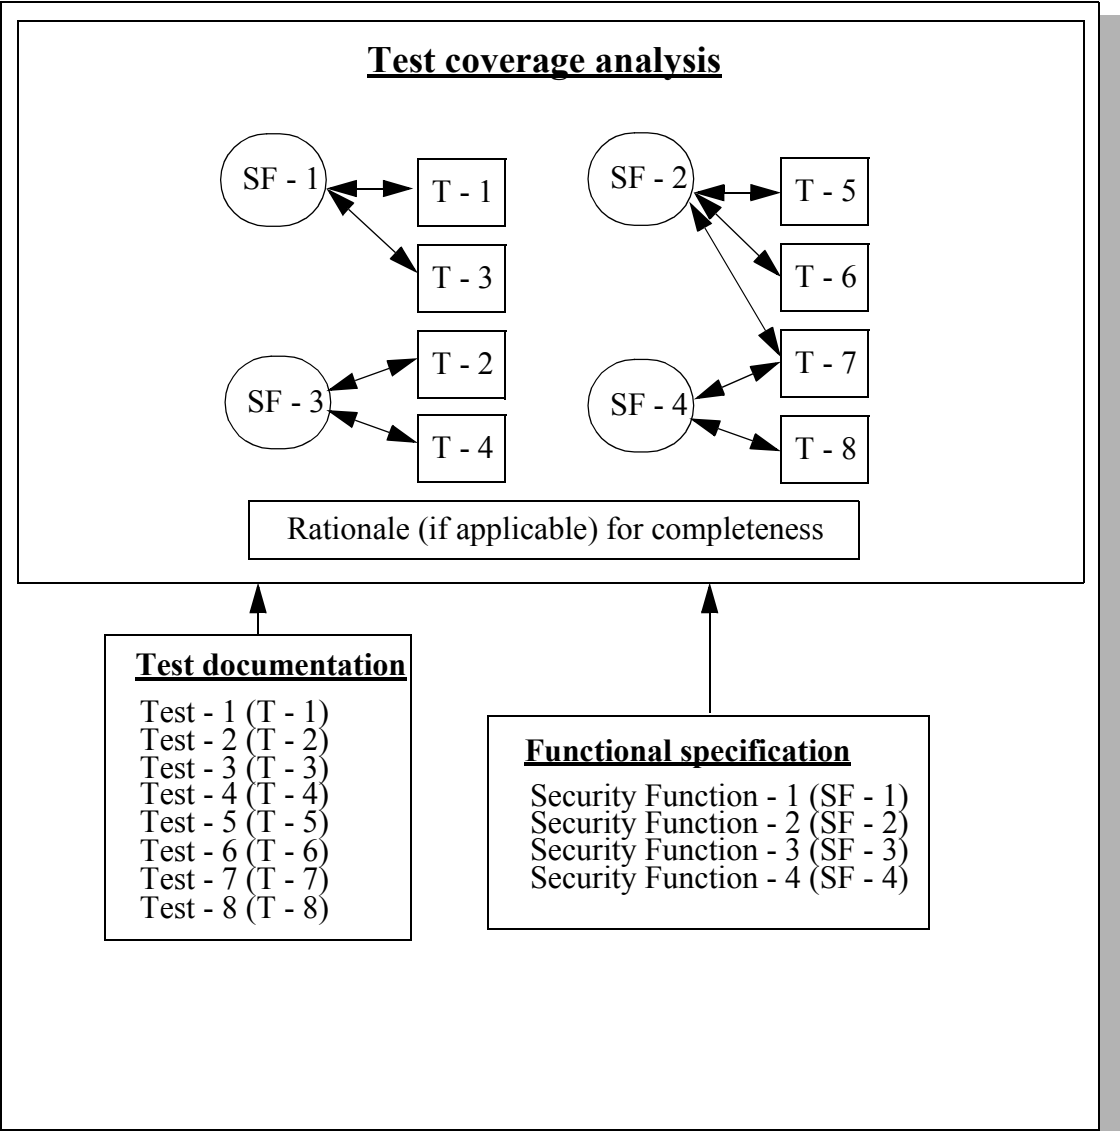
Test coverage analysis

SF - 1

T - 1

T - 3

SF - 2

T - 5

T - 6

T - 7

SF - 3

T - 2

T - 4

SF - 4

T - 8

Rationale (if applicable) for completeness

Test documentation

Test - 1 (T - 1)
Test - 2 (T - 2)
Test - 3 (T - 3)
Test - 4 (T - 4)
Test - 5 (T - 5)
Test - 6 (T - 6)
Test - 7 (T - 7)
Test - 8 (T - 8)

Functional specification

Security Function - 1 (SF - 1)
Security Function - 2 (SF - 2)
Security Function - 3 (SF - 3)
Security Function - 4 (SF - 4)